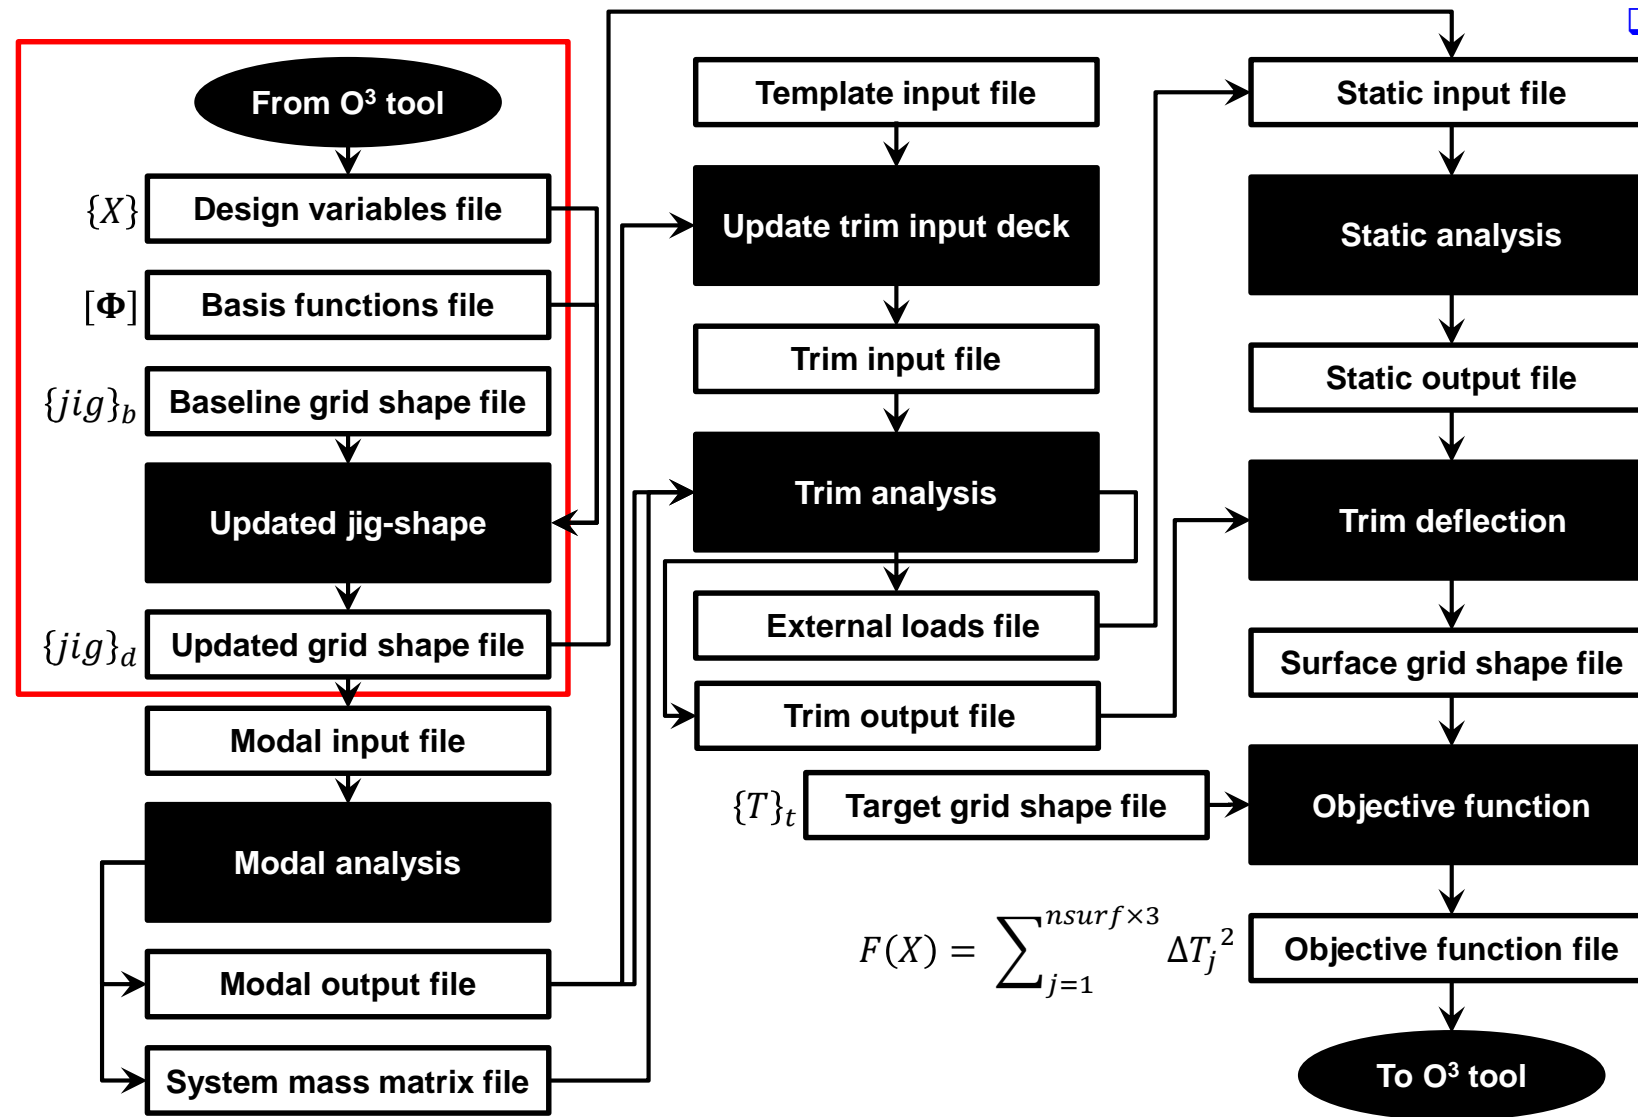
From O³ tool

$\{X\}$ Design variables file

$[\Phi]$ Basis functions file

$\{jig\}_b$ Baseline grid shape file

Updated jig-shape

$\{jig\}_d$ Updated grid shape file

Modal input file

Modal analysis

Modal output file

System mass matrix file

Template input file

Update trim input deck

Trim input file

Trim analysis

External loads file

Trim output file

$\{T\}_t$ Target grid shape file

$F(X) = \sum_{j=1}^{nsurf\times3} \Delta T_j^{\,2}$

Static input file

Static analysis

Static output file

Trim deflection

Surface grid shape file

Objective function

Objective function file

To O³ tool